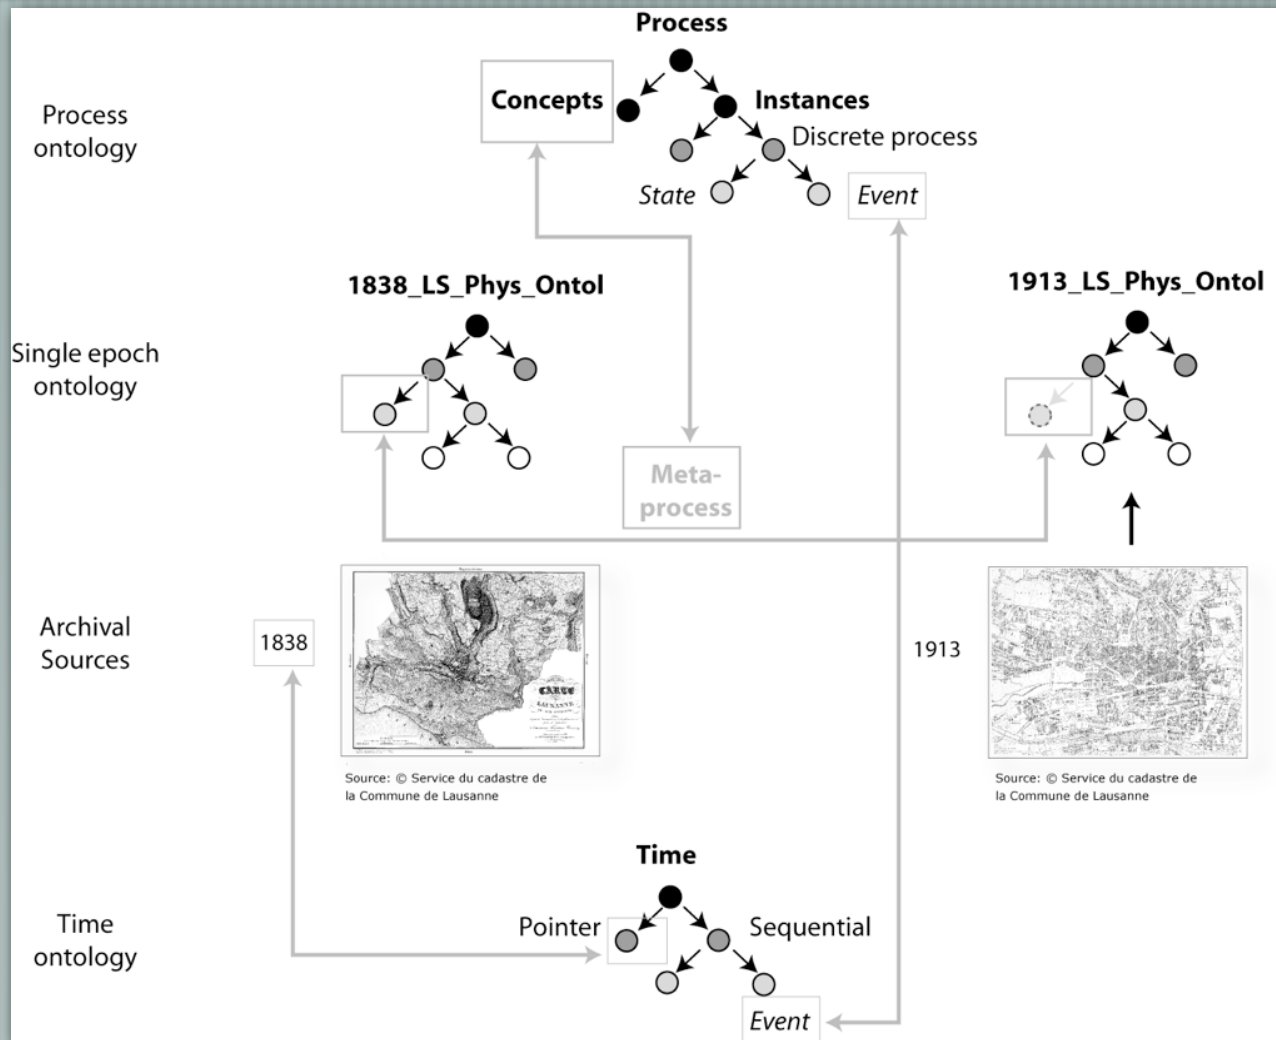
Process ontology

Process

Concepts

Instances

Discrete process

State

Event

Single epoch ontology

1838_LS_Phys_Ontol

Meta-process

1913_LS_Phys_Ontol

Archival Sources

1838

CARTE LAUSANNE

Source: © Service du cadastre de la Commune de Lausanne

1913

Source: © Service du cadastre de la Commune de Lausanne

Time ontology

Time

Pointer

Sequential

Event